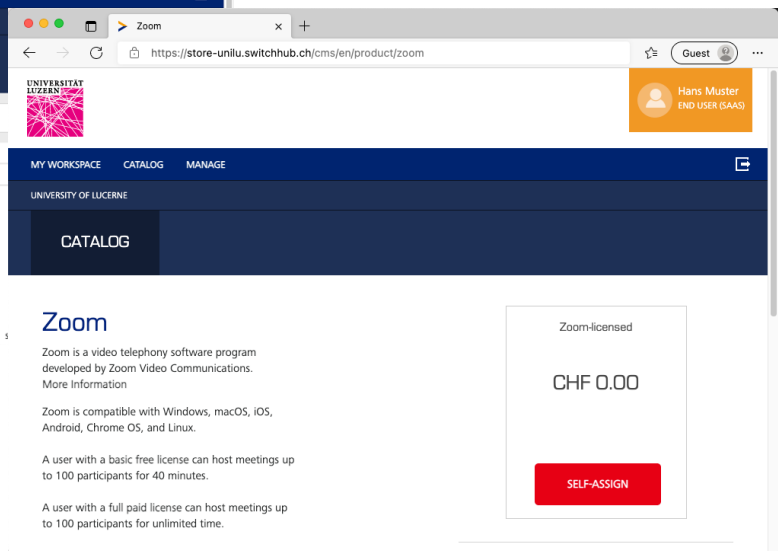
Zoom

https://store-unilu.switchhub.ch/cms/en/product/zoom

Guest

UNIVERSITÄT LUZERN

Hans Muster
END USER (SAAS)

MY WORKSPACE CATALOG MANAGE

UNIVERSITY OF LUCERNE

CATALOG

Zoom

Zoom is a video telephony software program developed by Zoom Video Communications.
More Information

Zoom is compatible with Windows, macOS, iOS, Android, Chrome OS, and Linux.

A user with a basic free license can host meetings up to 100 participants for 40 minutes.

A user with a full paid license can host meetings up to 100 participants for unlimited time.

Zoom-licensed

CHF 0.00

SELF-ASSIGN